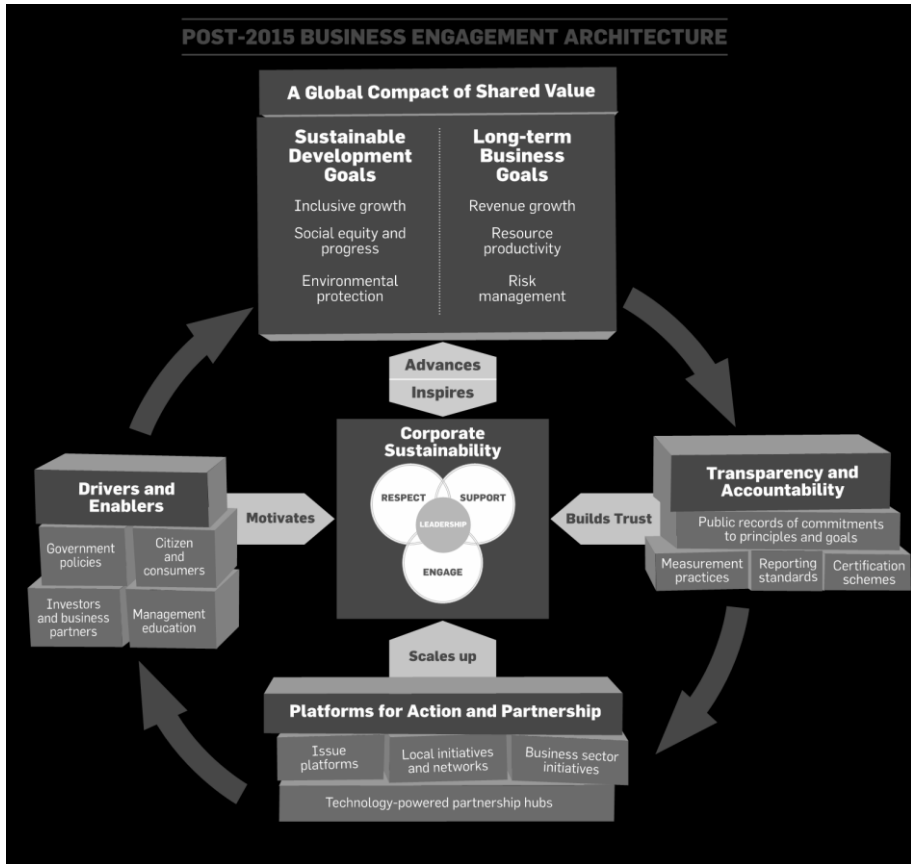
POST-2015 BUSINESS ENGAGEMENT ARCHITECTURE

A Global Compact of Shared Value

Sustainable Development Goals

Inclusive growth

Social equity and progress

Environmental protection

Long-term Business Goals

Revenue growth

Resource productivity

Risk management

Advances

Inspires

Corporate Sustainability

RESPECT

SUPPORT

LEADERSHIP

ENGAGE

Drivers and Enablers

Motivates

Government policies

Citizen and consumers

Investors and business partners

Management education

Transparency and Accountability

Builds Trust

Public records of commitments to principles and goals

Measurement practices

Reporting standards

Certification schemes

Scales up

Platforms for Action and Partnership

Issue platforms

Local initiatives and networks

Business sector initiatives

Technology-powered partnership hubs